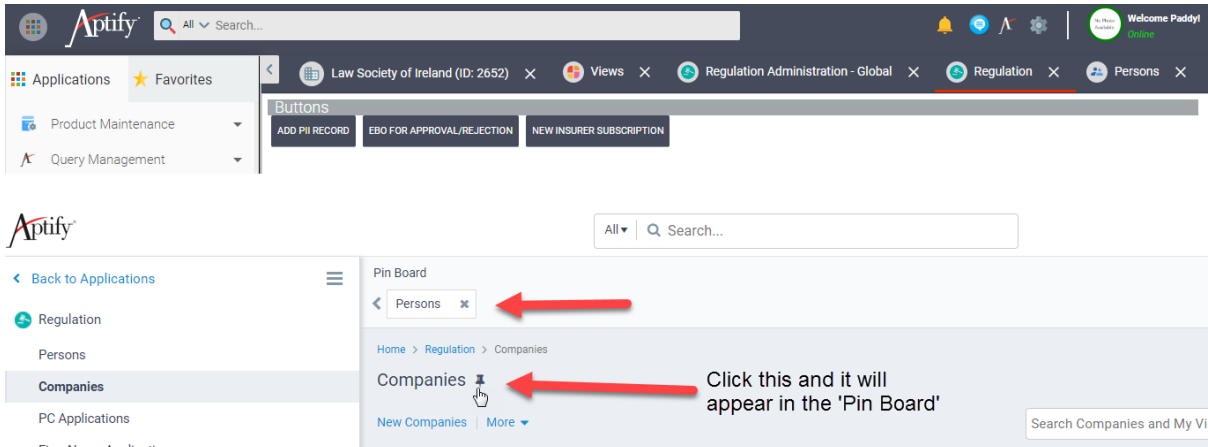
Aptify

All Search...

No Photo Available

Welcome Paddy!

Online

Applications

Favorites

Product Maintenance

Query Management

Law Society of Ireland (ID: 2652)

Views

Regulation Administration - Global

Regulation

Persons

Buttons

ADD PII RECORD

EBO FOR APPROVAL/REJECTION

NEW INSURER SUBSCRIPTION

Aptify

All Search...

Back to Applications

Regulation

Persons

Companies

PC Applications

Pin Board

Persons

Home > Regulation > Companies

Companies

Click this and it will appear in the 'Pin Board'

New Companies | More

Search Companies and My Vi